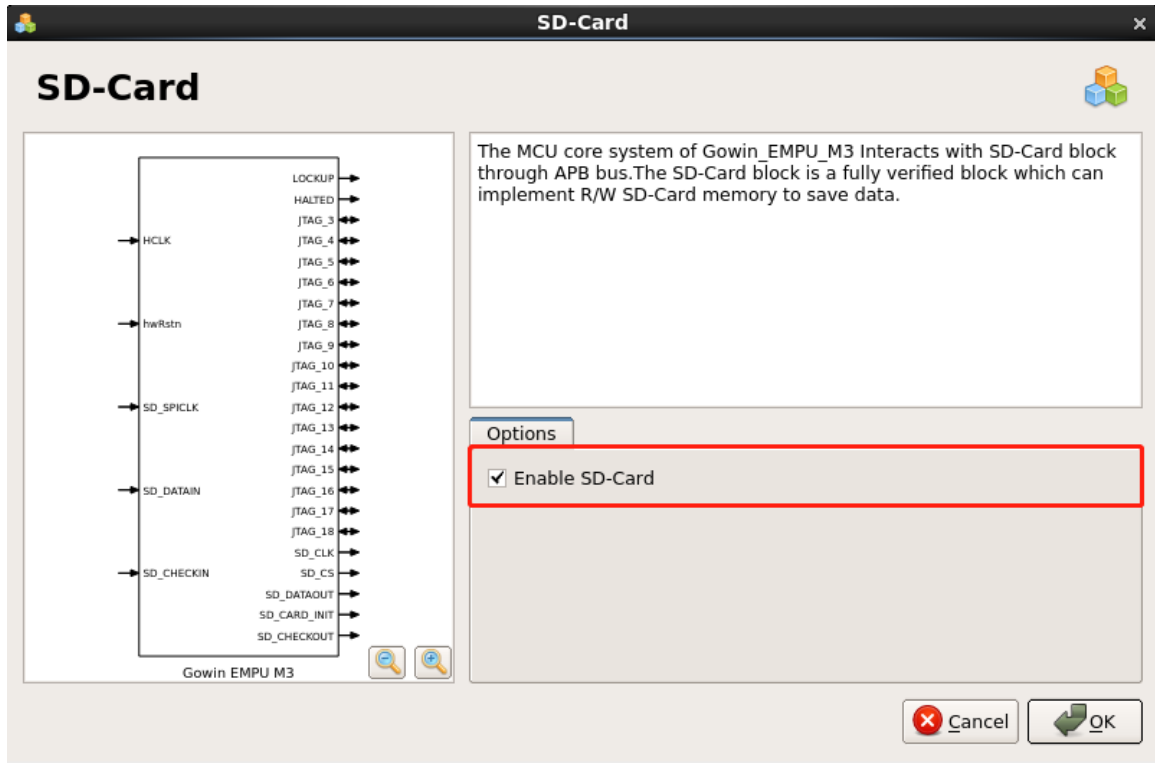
SD-Card

SD-Card

HCLK
hwRstn
SD_SPICLK
SD_DATAIN
SD_CHECKIN

LOCKUP
HALTED
JTAG_3
JTAG_4
JTAG_5
JTAG_6
JTAG_7
JTAG_8
JTAG_9
JTAG_10
JTAG_11
JTAG_12
JTAG_13
JTAG_14
JTAG_15
JTAG_16
JTAG_17
JTAG_18
SD_CLK
SD_CS
SD_DATAOUT
SD_CARD_INIT
SD_CHECKOUT

Gowin EMPU M3

The MCU core system of Gowin_EMPU_M3 Interacts with SD-Card block through APB bus.The SD-Card block is a fully verified block which can implement R/W SD-Card memory to save data.

Options

Enable SD-Card

Cancel
OK